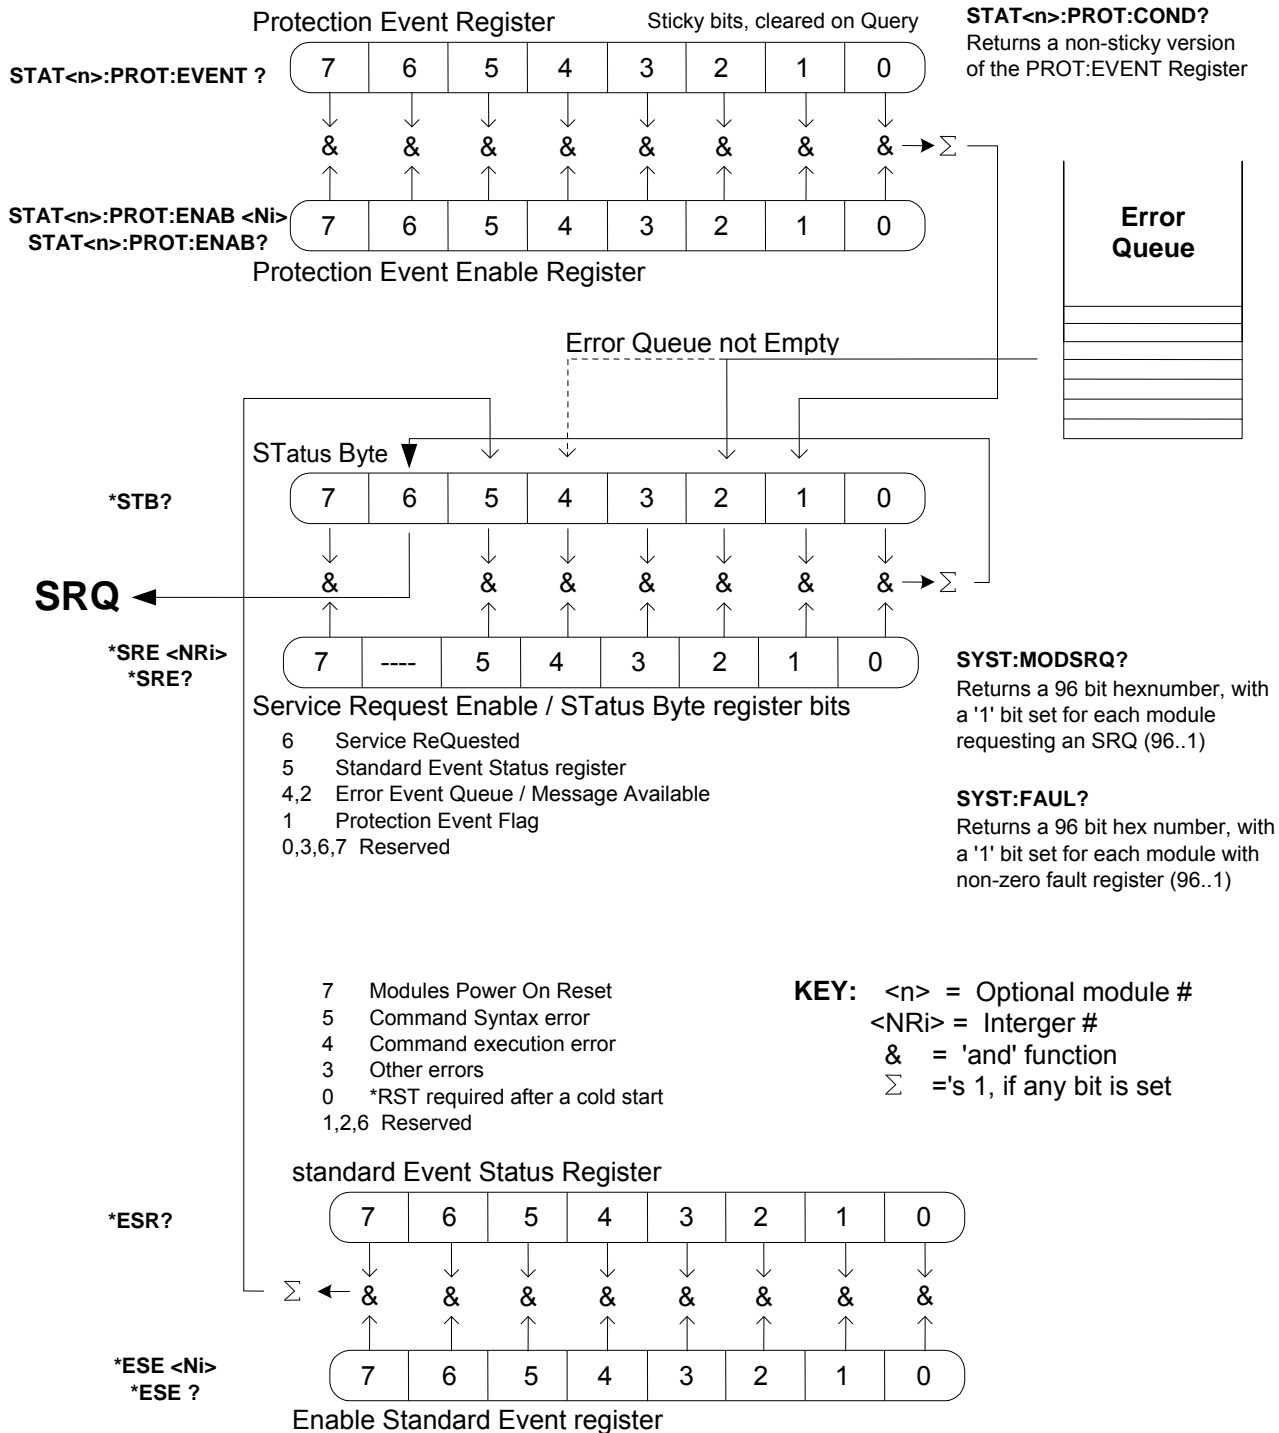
Protection Event Register

Sticky bits, cleared on Query

STAT<n>:PROT:COND?
Returns a non-sticky version of the PROT:EVENT Register

STAT<n>:PROT:EVENT ?

| 7 | 6 | 5 | 4 | 3 | 2 | 1 | 0 |
|---|---|---|---|---|---|---|---|

& & & & & & & & $\sum$

STAT<n>:PROT:ENAB <Ni>
STAT<n>:PROT:ENAB?

| 7 | 6 | 5 | 4 | 3 | 2 | 1 | 0 |
|---|---|---|---|---|---|---|---|

Protection Event Enable Register

Error Queue

Error Queue not Empty

STatus Byte

*STB?

| 7 | 6 | 5 | 4 | 3 | 2 | 1 | 0 |
|---|---|---|---|---|---|---|---|

SRQ

& & & & & & & $\sum$

*SRE <NRi>
*SRE?

| 7 | ---- | 5 | 4 | 3 | 2 | 1 | 0 |
|---|---|---|---|---|---|---|---|

Service Request Enable / STatus Byte register bits
6 Service ReQuested
5 Standard Event Status register
4,2 Error Event Queue / Message Available
1 Protection Event Flag
0,3,6,7 Reserved

SYST:MODSRQ?
Returns a 96 bit hexnumber, with a '1' bit set for each module requesting an SRQ (96..1)

SYST:FAUL?
Returns a 96 bit hex number, with a '1' bit set for each module with non-zero fault register (96..1)

7 Modules Power On Reset
5 Command Syntax error
4 Command execution error
3 Other errors
0 *RST required after a cold start
1,2,6 Reserved

KEY: <n> = Optional module #
<NRi> = Interger #
& = 'and' function
$\sum$ ='s 1, if any bit is set

standard Event Status Register

*ESR?

| 7 | 6 | 5 | 4 | 3 | 2 | 1 | 0 |
|---|---|---|---|---|---|---|---|

$\sum$ & & & & & & & &

*ESE <Ni>
*ESE ?

| 7 | 6 | 5 | 4 | 3 | 2 | 1 | 0 |
|---|---|---|---|---|---|---|---|

Enable Standard Event register